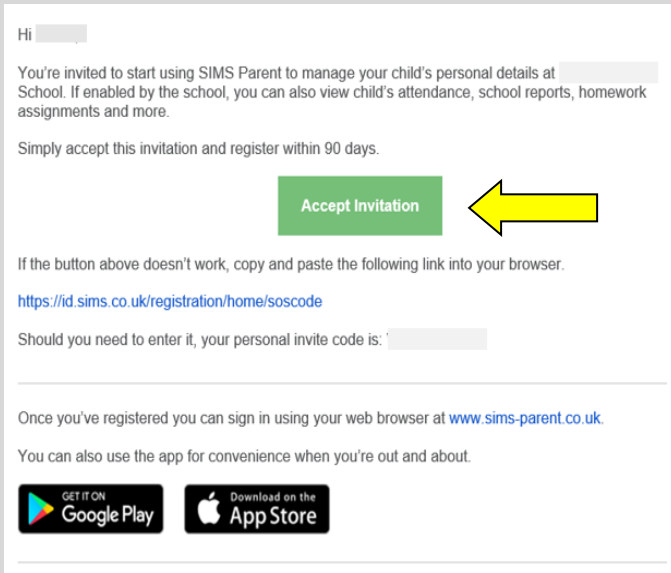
Hi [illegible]

You're invited to start using SIMS Parent to manage your child's personal details at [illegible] School. If enabled by the school, you can also view child's attendance, school reports, homework assignments and more.

Simply accept this invitation and register within 90 days.

Accept Invitation

If the button above doesn't work, copy and paste the following link into your browser.

https://id.sims.co.uk/registration/home/soscode

Should you need to enter it, your personal invite code is: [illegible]

Once you've registered you can sign in using your web browser at www.sims-parent.co.uk.

You can also use the app for convenience when you're out and about.

GET IT ON Google Play

Download on the App Store